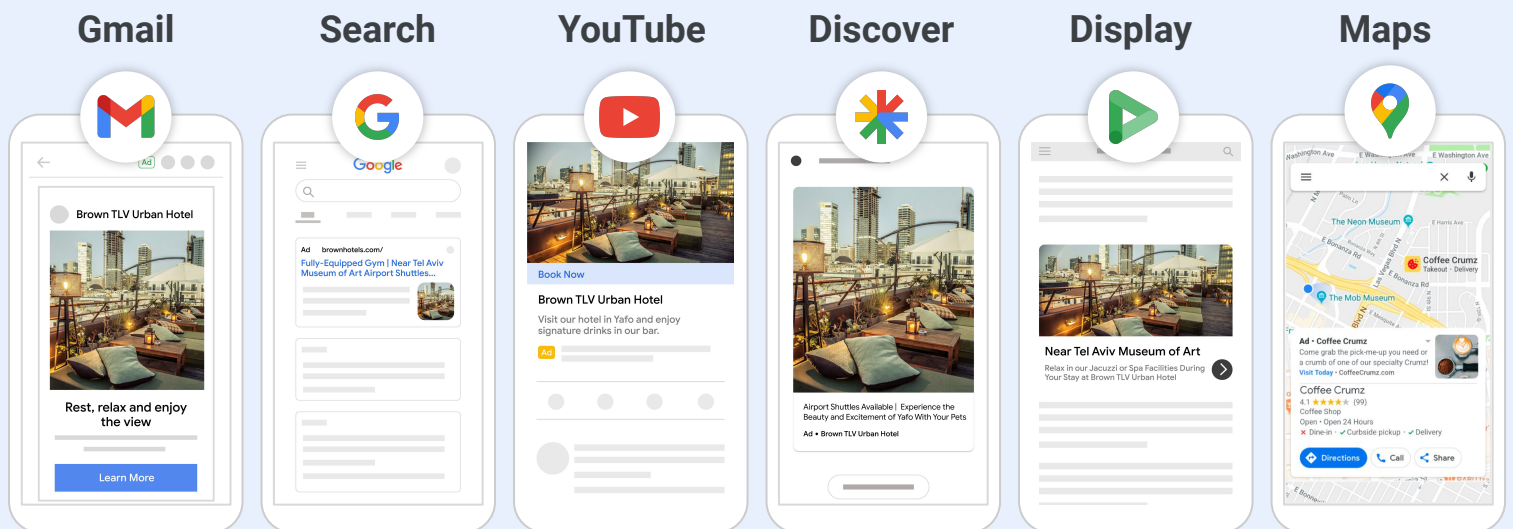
Gmail

Ad

Brown TLV Urban Hotel

Rest, relax and enjoy the view

Learn More

Search

Google

Ad brownhotels.com/

Fully-Equipped Gym | Near Tel Aviv Museum of Art Airport Shuttles...

YouTube

Book Now

Brown TLV Urban Hotel

Visit our hotel in Yafo and enjoy signature drinks in our bar.

Ad

Discover

Airport Shuttles Available | Experience the Beauty and Excitement of Yafo With Your Pets

Ad • Brown TLV Urban Hotel

Display

Near Tel Aviv Museum of Art

Relax in our Jacuzzi or Spa Facilities During Your Stay at Brown TLV Urban Hotel

Maps

Washington Ave

E Washington Ave

The Neon Museum

E Harris Ave

Coffee Crumz

Takeout · Delivery

E Bonanza Rd

The Mob Museum

Las Vegas Blvd N

Ad • Coffee Crumz

Come grab the pick-me-up you need or a crumb of one of our specialty Crumz!

Visit Today • CoffeeCrumz.com

Coffee Crumz

4.1 ★★★★★ (99)

Coffee Shop

Open · Open 24 Hours

✕ Dine-in · ✓ Curbside pickup · ✓ Delivery

Directions

Call

Share